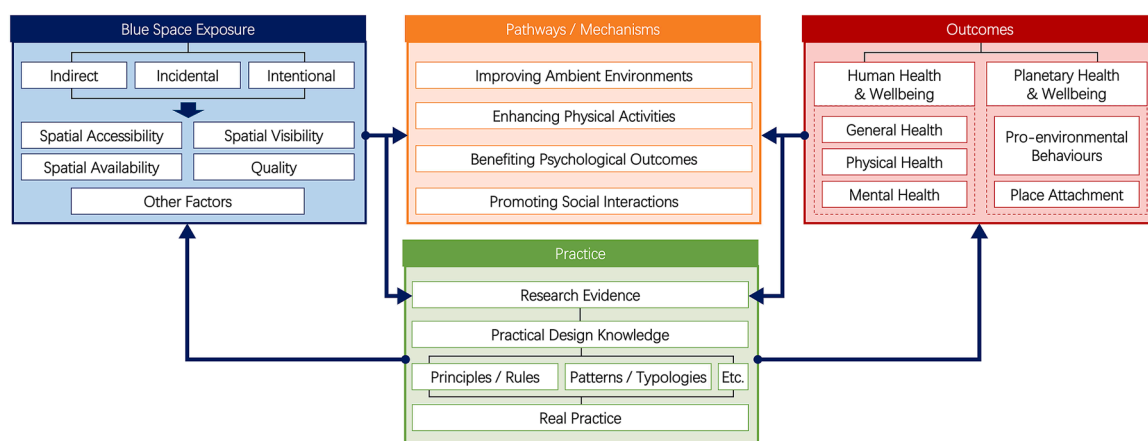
Blue Space Exposure

Indirect

Incidental

Intentional

Spatial Accessibility

Spatial Visibility

Spatial Availability

Quality

Other Factors

Pathways / Mechanisms

Improving Ambient Environments

Enhancing Physical Activities

Benefiting Psychological Outcomes

Promoting Social Interactions

Outcomes

Human Health & Wellbeing

Planetary Health & Wellbeing

General Health

Physical Health

Mental Health

Pro-environmental Behaviours

Place Attachment

Practice

Research Evidence

Practical Design Knowledge

Principles / Rules

Patterns / Typologies

Etc.

Real Practice